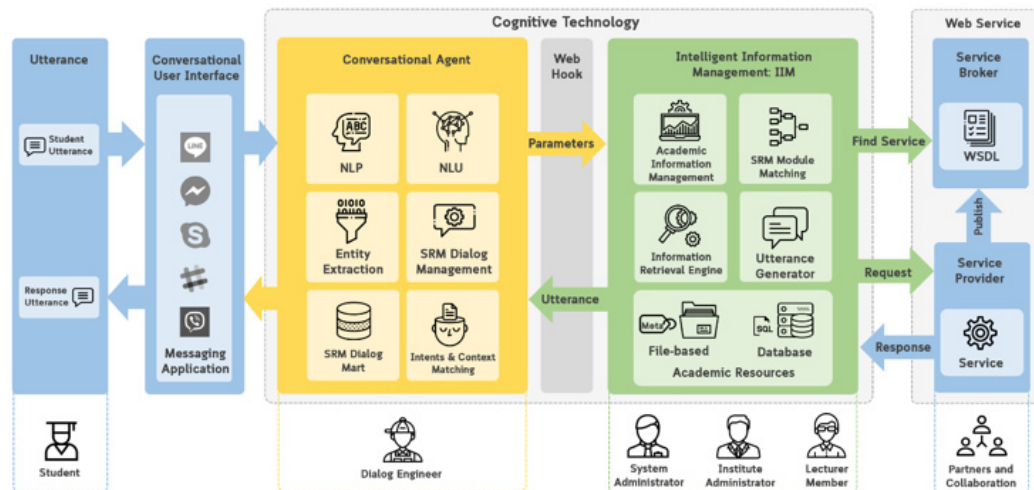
Cognitive Technology

Web Service

Utterance

Student Utterance

Response Utterance

Conversational User Interface

LINE

Messaging Application

Conversational Agent

ABC

NLP

NLU

0101

Entity Extraction

SRM Dialog Management

SRM Dialog Mart

Intents & Context Matching

Web Hook

Parameters

Utterance

Intelligent Information Management: IIM

Academic Information Management

SRM Module Matching

Information Retrieval Engine

Utterance Generator

Meta

SQL

File-based

Database

Academic Resources

Find Service

Request

Response

Service Broker

WSDL

Publish

Service Provider

Service

Student

Dialog Engineer

System Administrator

Institute Administrator

Lecturer Member

Partners and Collaboration